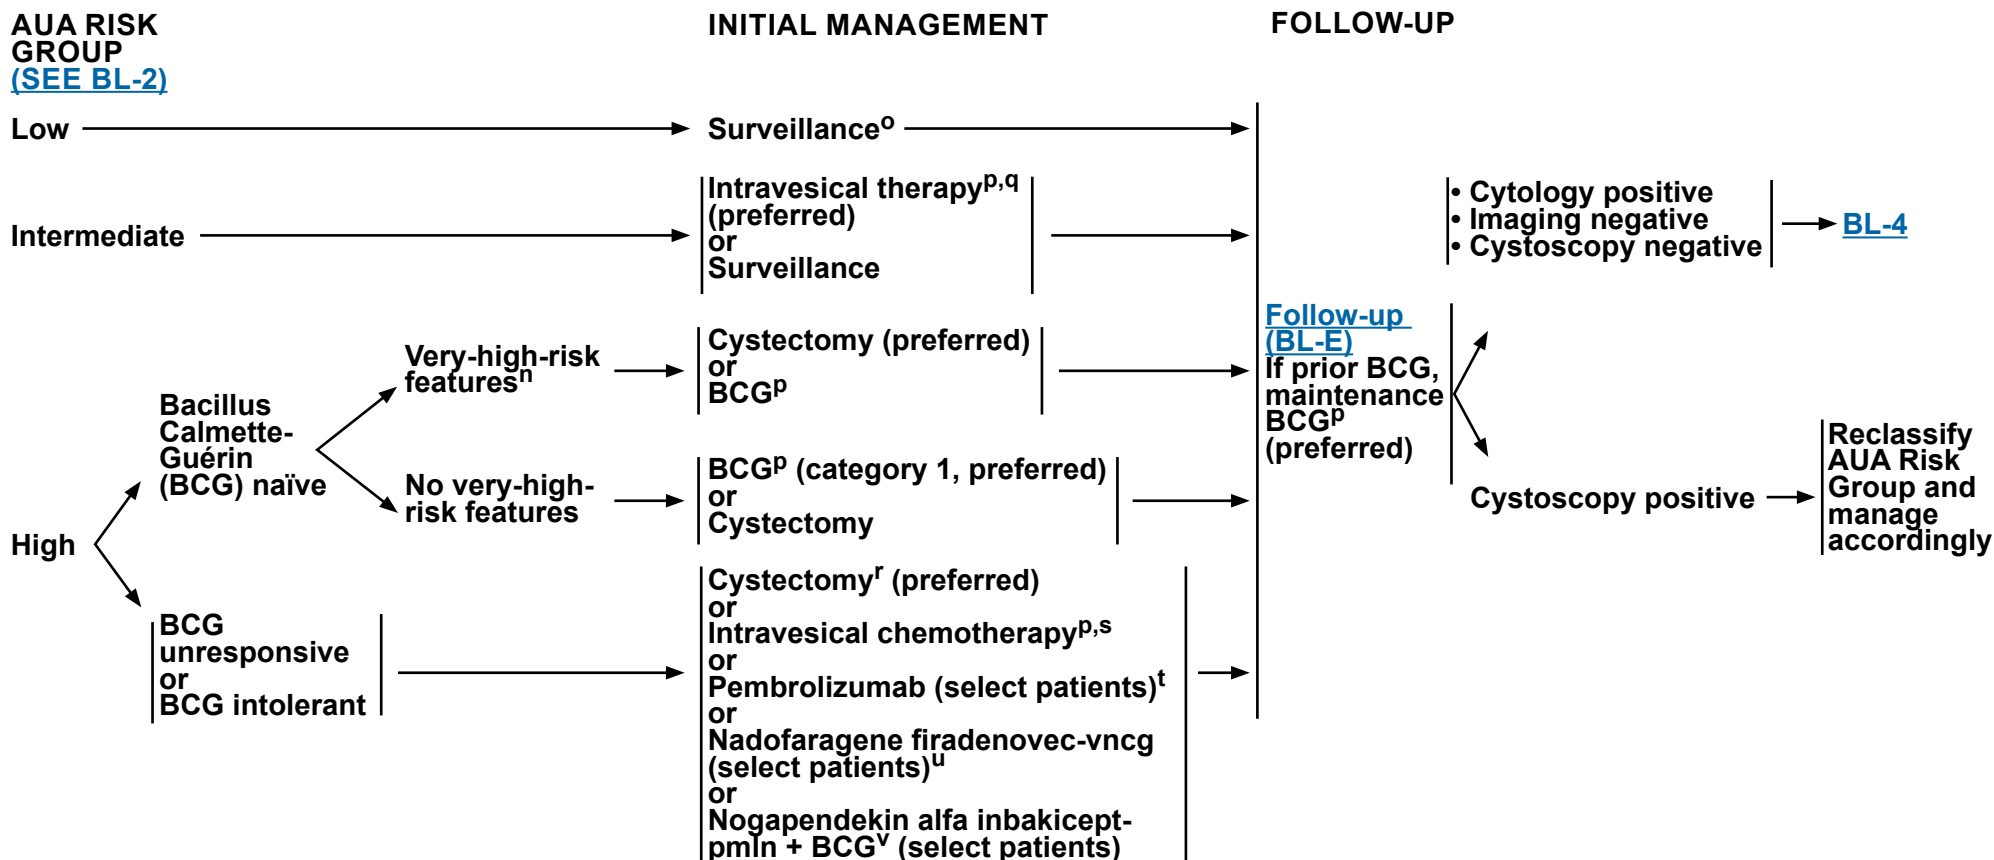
AUA RISK GROUP (SEE BL-2)

INITIAL MANAGEMENT

FOLLOW-UP

Low

Surveillance$^{o}$

Intermediate

Intravesical therapy$^{p,q}$ (preferred)
or
Surveillance

• Cytology positive
• Imaging negative
• Cystoscopy negative

BL-4

High

Bacillus Calmette-Guérin (BCG) naïve

Very-high-risk features$^{n}$

Cystectomy (preferred)
or
BCG$^{p}$

No very-high-risk features

BCG$^{p}$ (category 1, preferred)
or
Cystectomy

Follow-up (BL-E)
If prior BCG, maintenance BCG$^{p}$ (preferred)

Cystoscopy positive

Reclassify AUA Risk Group and manage accordingly

BCG unresponsive or BCG intolerant

Cystectomy$^{r}$ (preferred)
or
Intravesical chemotherapy$^{p,s}$
or
Pembrolizumab (select patients)$^{t}$
or
Nadofaragene firadenovec-vncg (select patients)$^{u}$
or
Nogapendekin alfa inbakicept-pmln + BCG$^{v}$ (select patients)